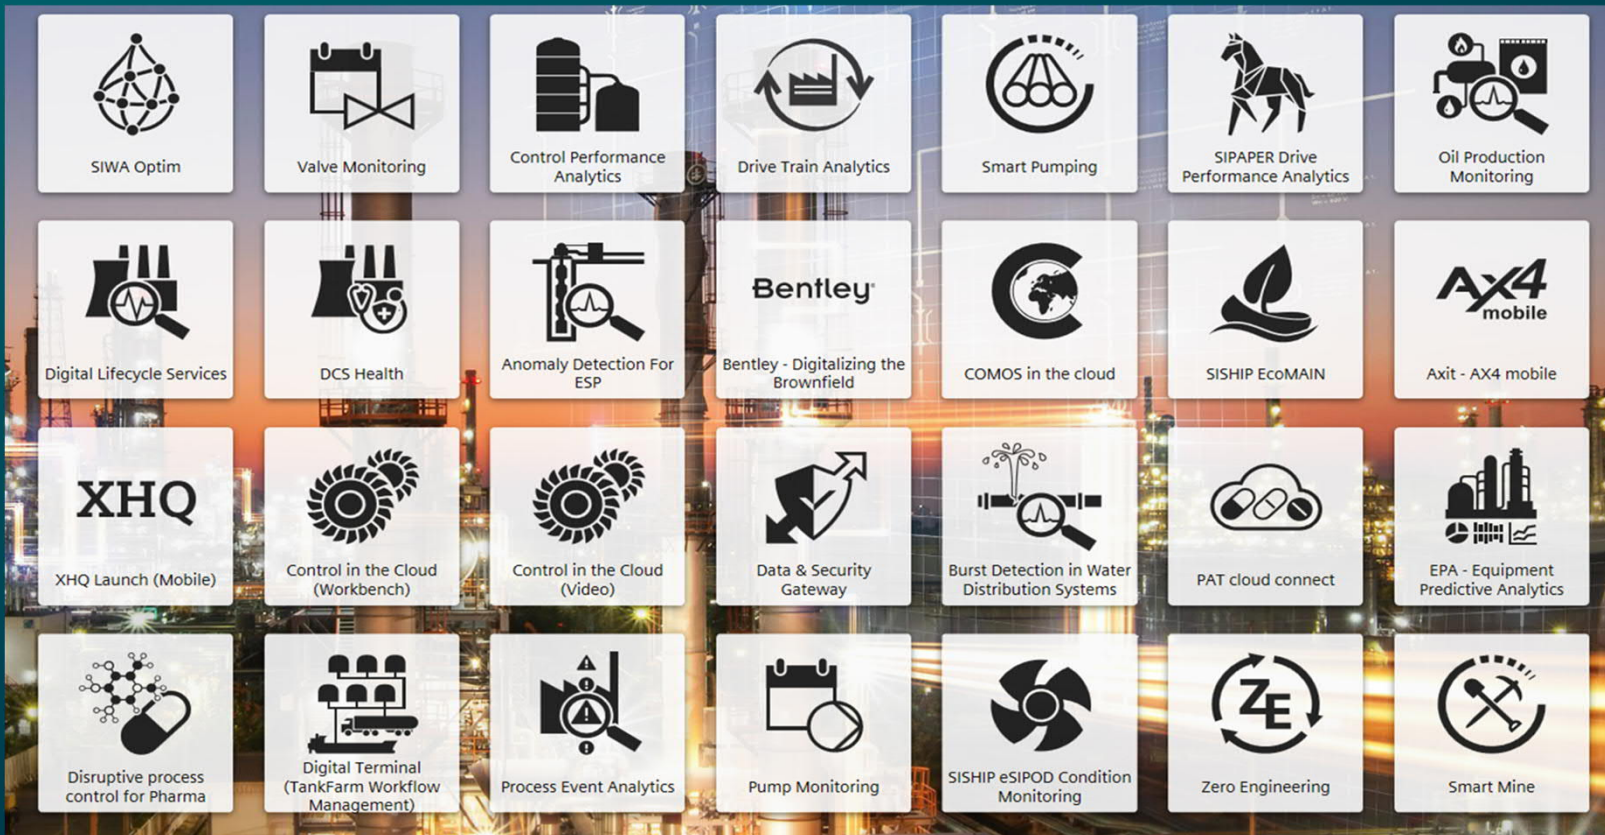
SIWA Optim

Valve Monitoring

Control Performance Analytics

Drive Train Analytics

Smart Pumping

SIPAPER Drive Performance Analytics

Oil Production Monitoring

Digital Lifecycle Services

DCS Health

Anomaly Detection For ESP

Bentley

Bentley - Digitalizing the Brownfield

COMOS in the cloud

SISHIP EcoMAIN

AX4 mobile

Axit - AX4 mobile

XHQ

XHQ Launch (Mobile)

Control in the Cloud (Workbench)

Control in the Cloud (Video)

Data & Security Gateway

Burst Detection in Water Distribution Systems

PAT cloud connect

EPA - Equipment Predictive Analytics

Disruptive process control for Pharma

Digital Terminal (TankFarm Workflow Management)

Process Event Analytics

Pump Monitoring

SISHIP eSIPOD Condition Monitoring

ZE

Zero Engineering

Smart Mine